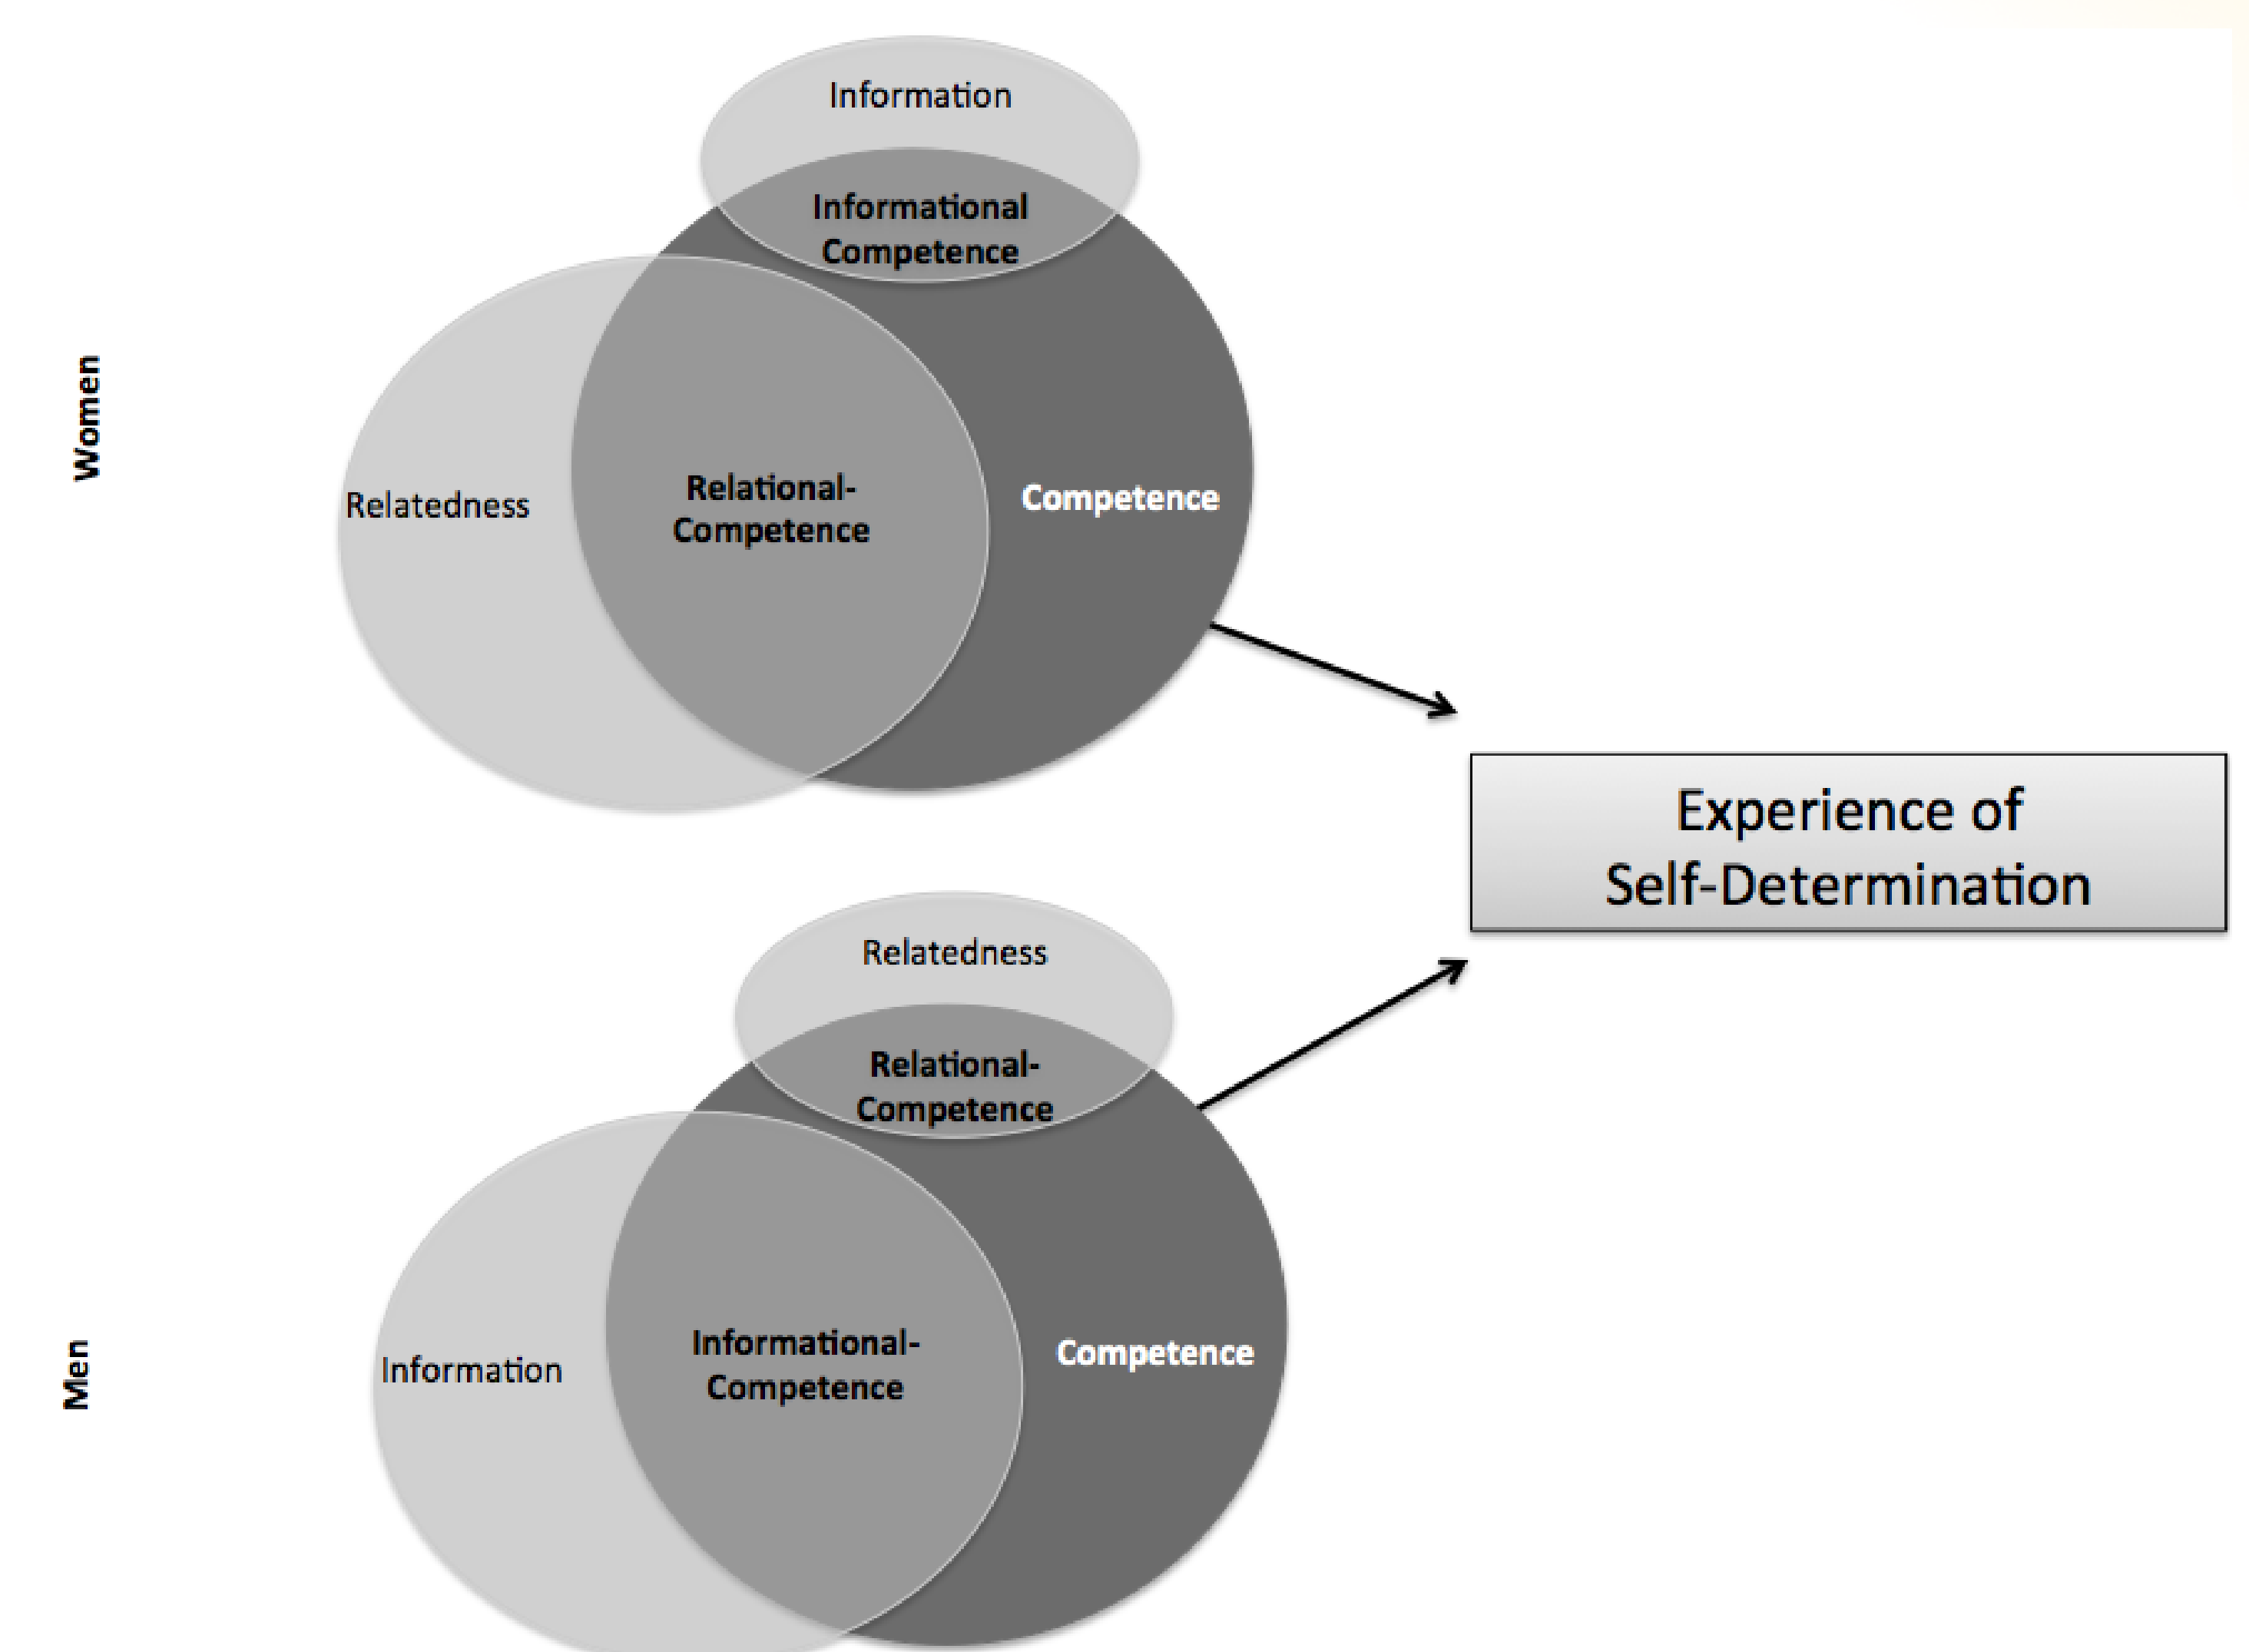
Women

Information

Informational Competence

Relatedness

Relational-Competence

Competence

Experience of Self-Determination

Men

Relatedness

Relational-Competence

Information

Informational-Competence

Competence